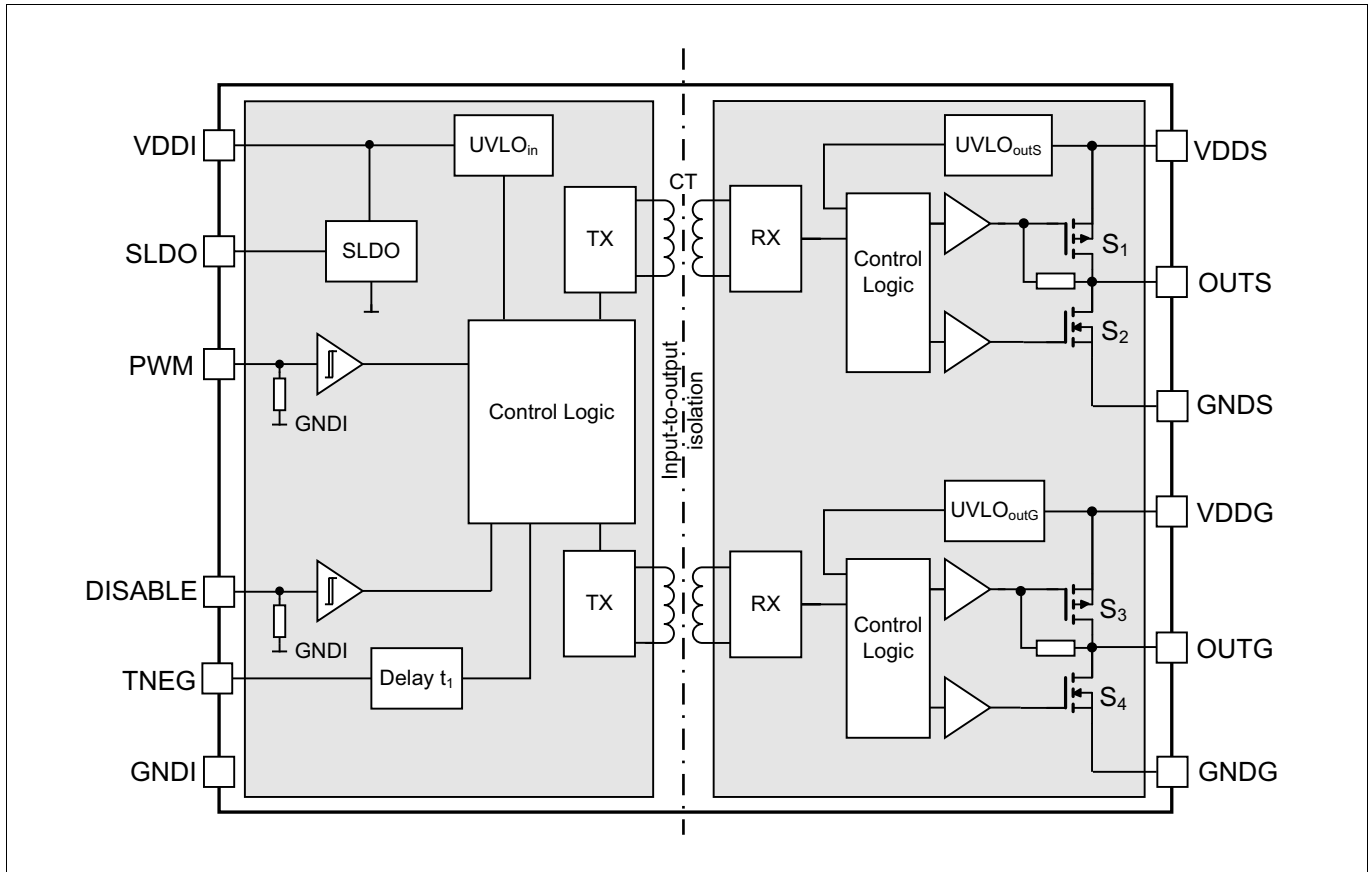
VDDI
SLDO
PWM
GNDI
DISABLE
GNDI
TNEG
GNDI

UVLO$_{in}$
SLDO
TX
Control Logic
TX
Delay $t_1$

CT
Input-to-output isolation

RX
Control Logic
UVLO$_{outS}$
$S_1$
$S_2$
RX
Control Logic
UVLO$_{outG}$
$S_3$
$S_4$

VDDS
OUTS
GNDS
VDDG
OUTG
GNDG